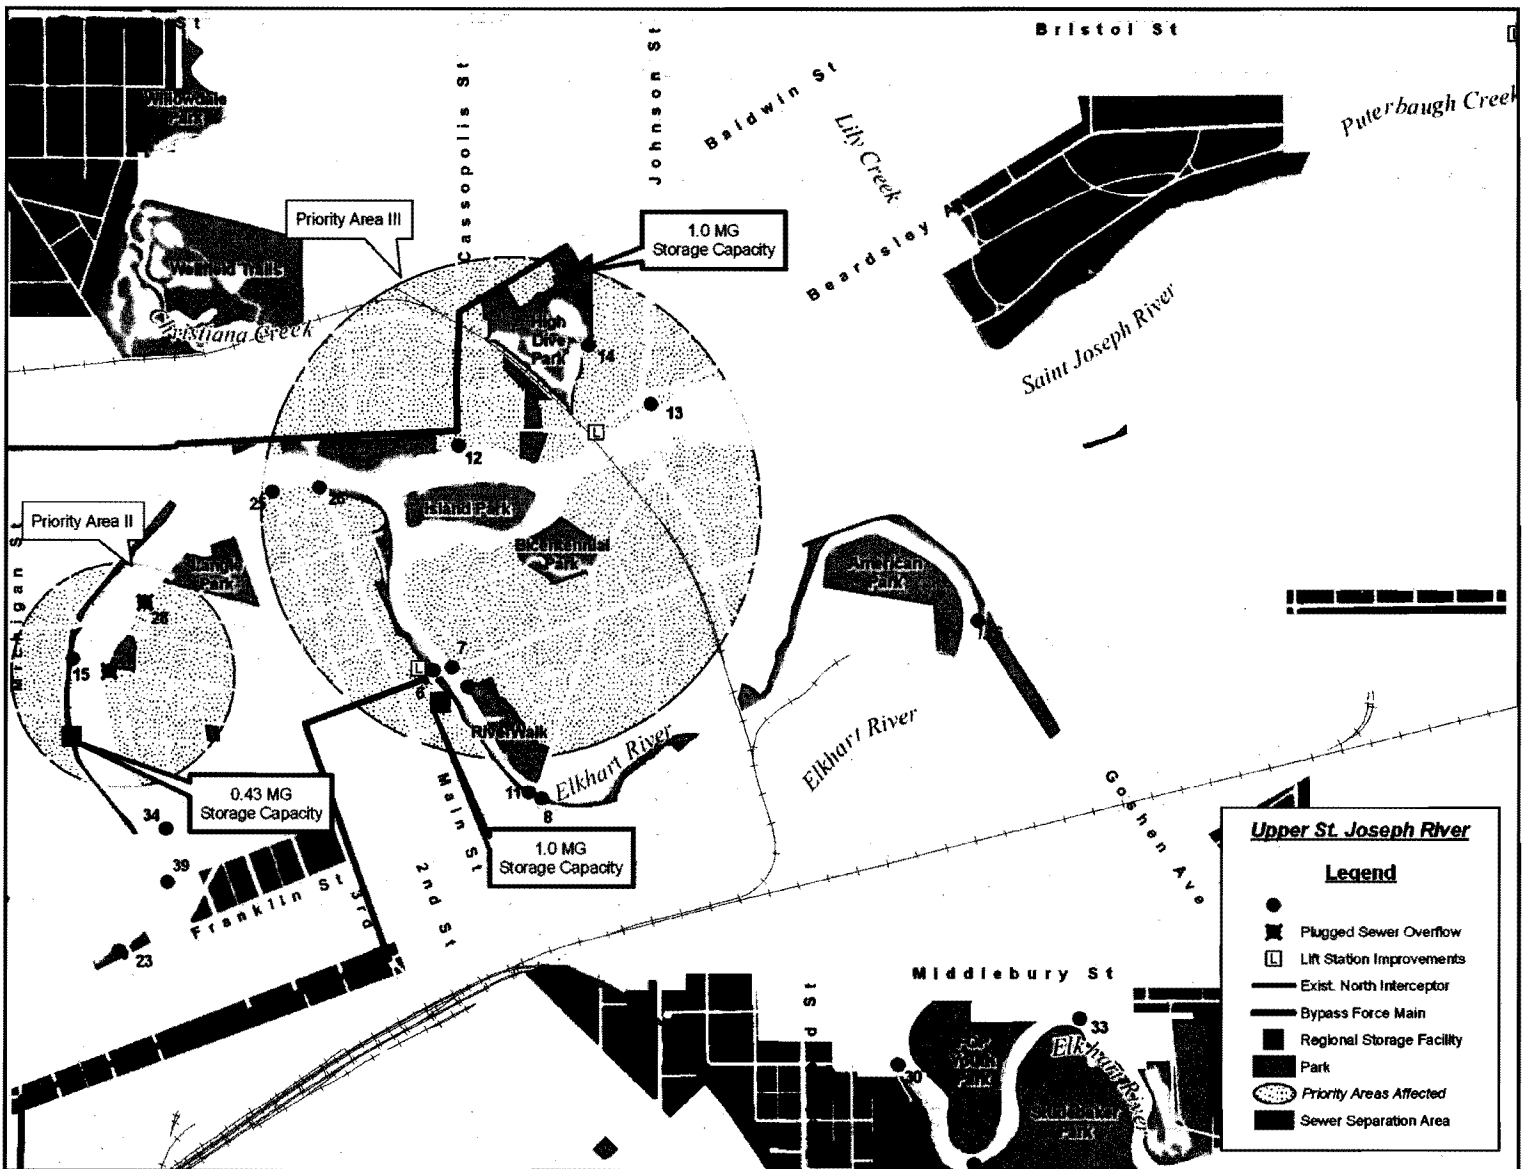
St

Bristol St

Willowdale Park

Cassopolis St

Johnson St

Baldwin St

Lily Creek

Puterbaugh Creek

Priority Area III

1.0 MG Storage Capacity

Beardsley Ave

Wellfield Trails

Christiana Creek

High Dive Park

14

Saint Joseph River

13

L

12

25

26

Island Park

Bicentennial Park

Priority Area II

Michigan St

Lundquist Park

American Park

28

7

L

15

6

RiverWalk

Elkhart River

Elkhart River

0.43 MG Storage Capacity

11

8

Main St

34

1.0 MG Storage Capacity

Goshen Ave

39

Franklin St

3rd

2nd St

23

Upper St. Joseph River

Legend

Plugged Sewer Overflow

L Lift Station Improvements

Exist. North Interceptor

Bypass Force Main

Regional Storage Facility

Park

Priority Areas Affected

Sewer Separation Area

Middlebury St

33

30

Elkhart River

For Youth Park

Studebaker Park